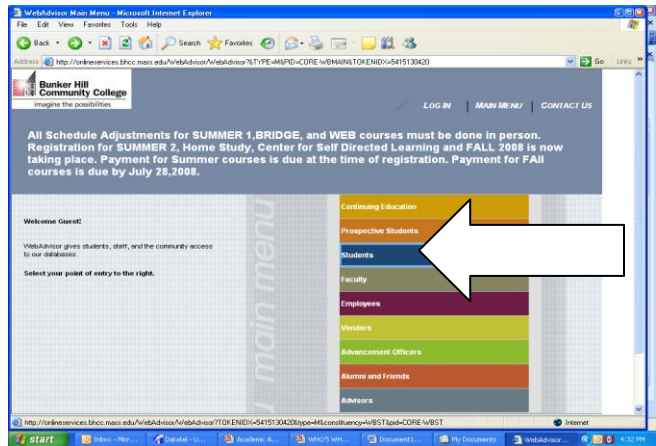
WebAdvisor Main Menu - Microsoft Internet Explorer

File Edit View Favorites Tools Help

Back Search Favorites

Address http://onlineservices.bhcc.mass.edu/WebAdvisor/WebAdvisor?TYPE=M&PID=CORE-WBMAIN&TOKENIDX=5415130420

Go Links

Bunker Hill Community College
imagine the possibilities

LOG IN | MAIN MENU | CONTACT US

All Schedule Adjustments for SUMMER 1,BRIDGE, and WEB courses must be done in person. Registration for SUMMER 2, Home Study, Center for Self Directed Learning and FALL 2008 is now taking place. Payment for Summer courses is due at the time of registration. Payment for FAll courses is due by July 28,2008.

Welcome Guest!

WebAdvisor gives students, staff, and the community access to our databases.

Select your point of entry to the right.

main menu

Continuing Education
Prospective Students
Students
Faculty
Employees
Vendors
Advancement Officers
Alumni and Friends
Advisors

http://onlineservices.bhcc.mass.edu/WebAdvisor/WebAdvisor?TOKENIDX=5415130420&type=M&constituency=WBST&pid=CORE-WBST

Internet

start | Inbox - Micr... | Datatel - Lo... | Academic A... | WHO'S WH... | Document1... | My Documents | WebAdvisor... | 4:32 PM